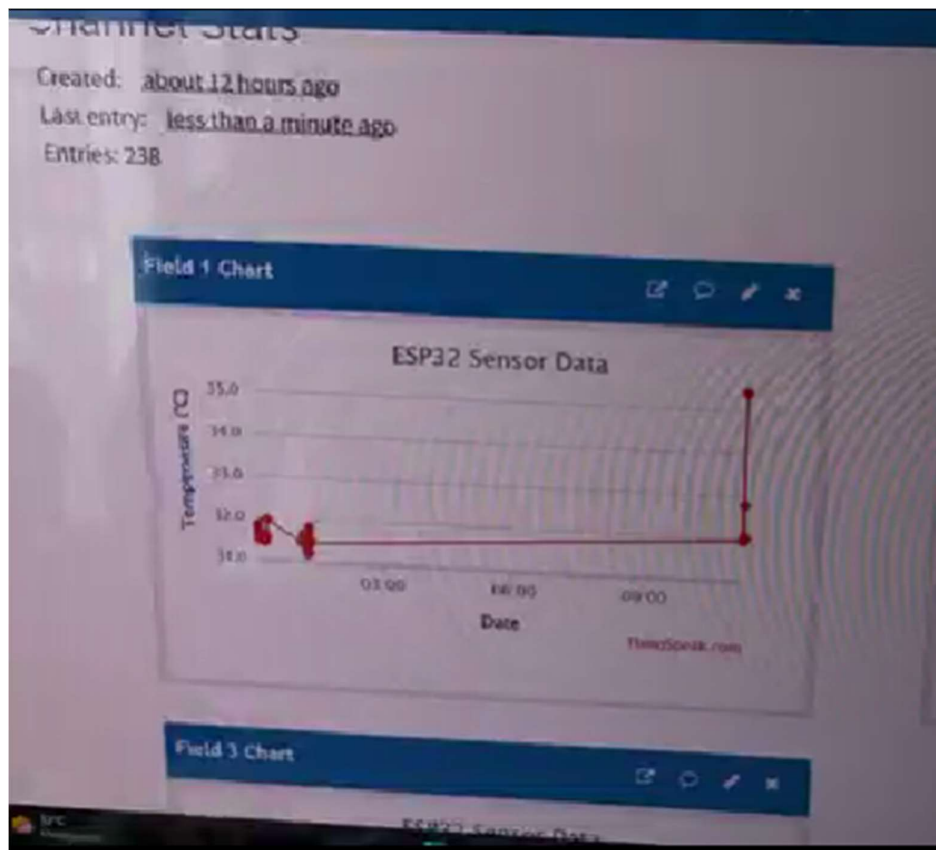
Channel Stats

Created: about 12 hours ago
Last entry: less than a minute ago
Entries: 238

Field 1 Chart

ESP32 Sensor Data

Temperature (°C)
35.0
34.0
33.0
32.0
31.0

03:00
06:00
09:00
Date

ThingSpeak.com

Field 3 Chart

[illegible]

ESP32 Sensor Data